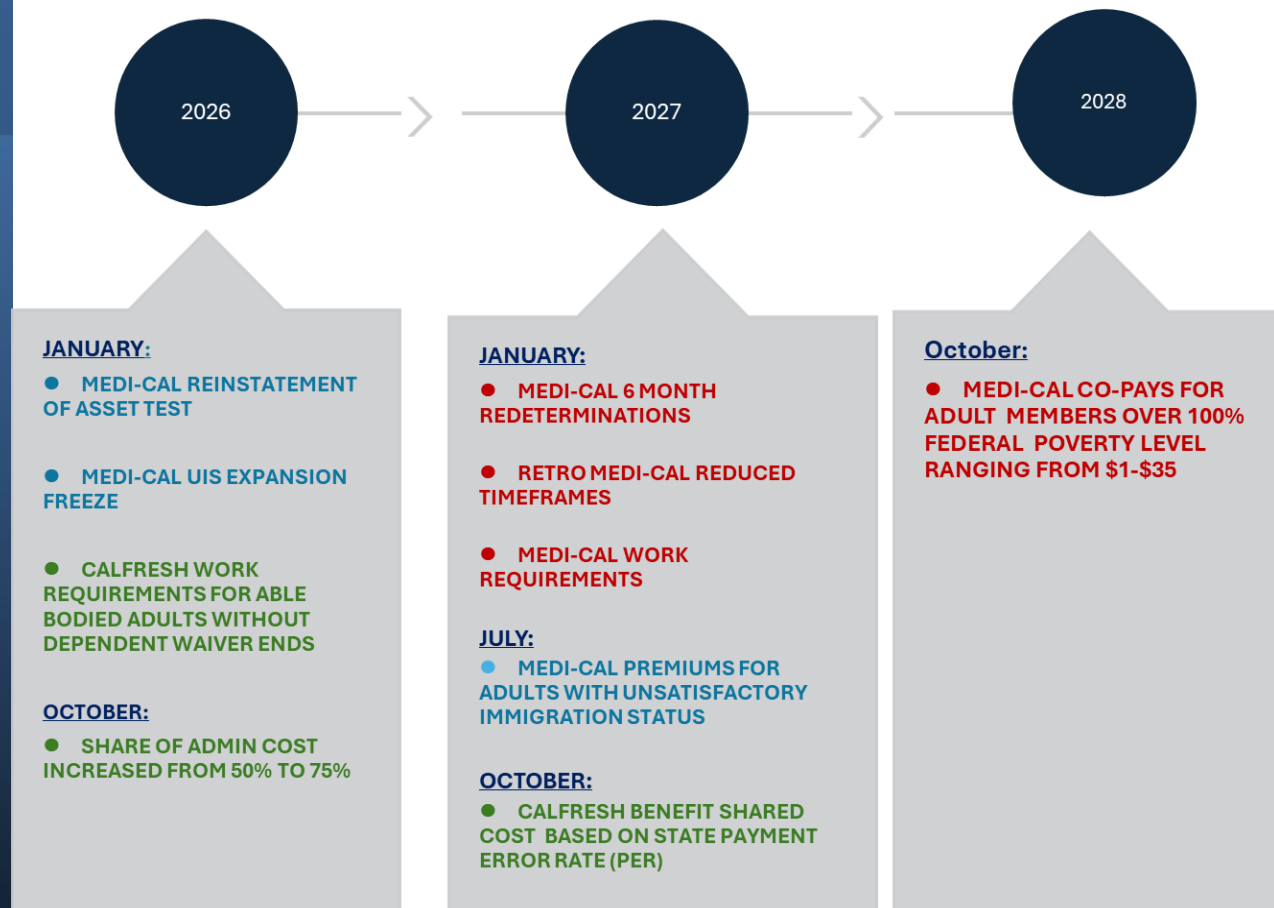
2026

2027

2028

JANUARY:

● MEDI-CAL REINSTATEMENT OF ASSET TEST

● MEDI-CAL UIS EXPANSION FREEZE

● CALFRESH WORK REQUIREMENTS FOR ABLE BODIED ADULTS WITHOUT DEPENDENT WAIVER ENDS

OCTOBER:

● SHARE OF ADMIN COST INCREASED FROM 50% TO 75%

JANUARY:

● MEDI-CAL 6 MONTH REDETERMINATIONS

● RETRO MEDI-CAL REDUCED TIMEFRAMES

● MEDI-CAL WORK REQUIREMENTS

JULY:

● MEDI-CAL PREMIUMS FOR ADULTS WITH UNSATISFACTORY IMMIGRATION STATUS

OCTOBER:

● CALFRESH BENEFIT SHARED COST BASED ON STATE PAYMENT ERROR RATE (PER)

October:

● MEDI-CAL CO-PAYS FOR ADULT MEMBERS OVER 100% FEDERAL POVERTY LEVEL RANGING FROM $1-$35